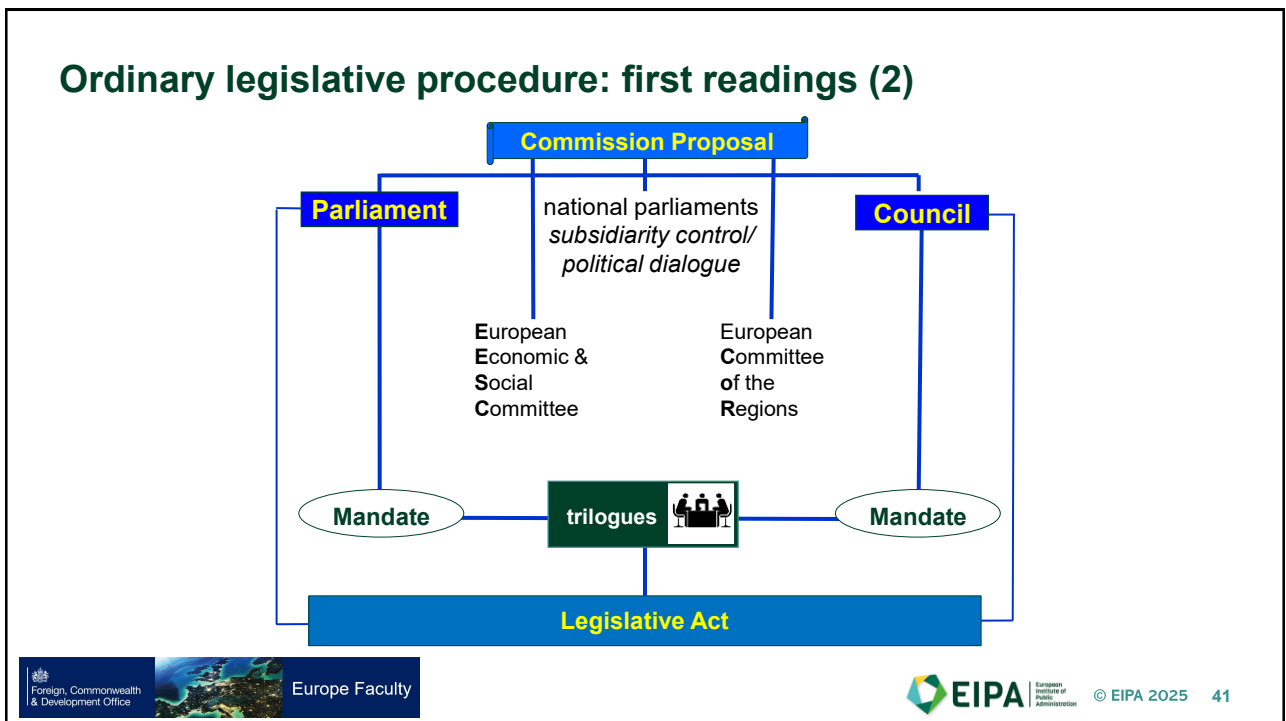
Ordinary legislative procedure: first readings (2)

Commission Proposal

Parliament

national parliaments
*subsidiarity control/ political dialogue*

Council

European Economic & Social Committee

European Committee of the Regions

Mandate

trilogues

Mandate

Legislative Act

Foreign, Commonwealth & Development Office

Europe Faculty

EIPA European Institute of Public Administration

© EIPA 2025 41